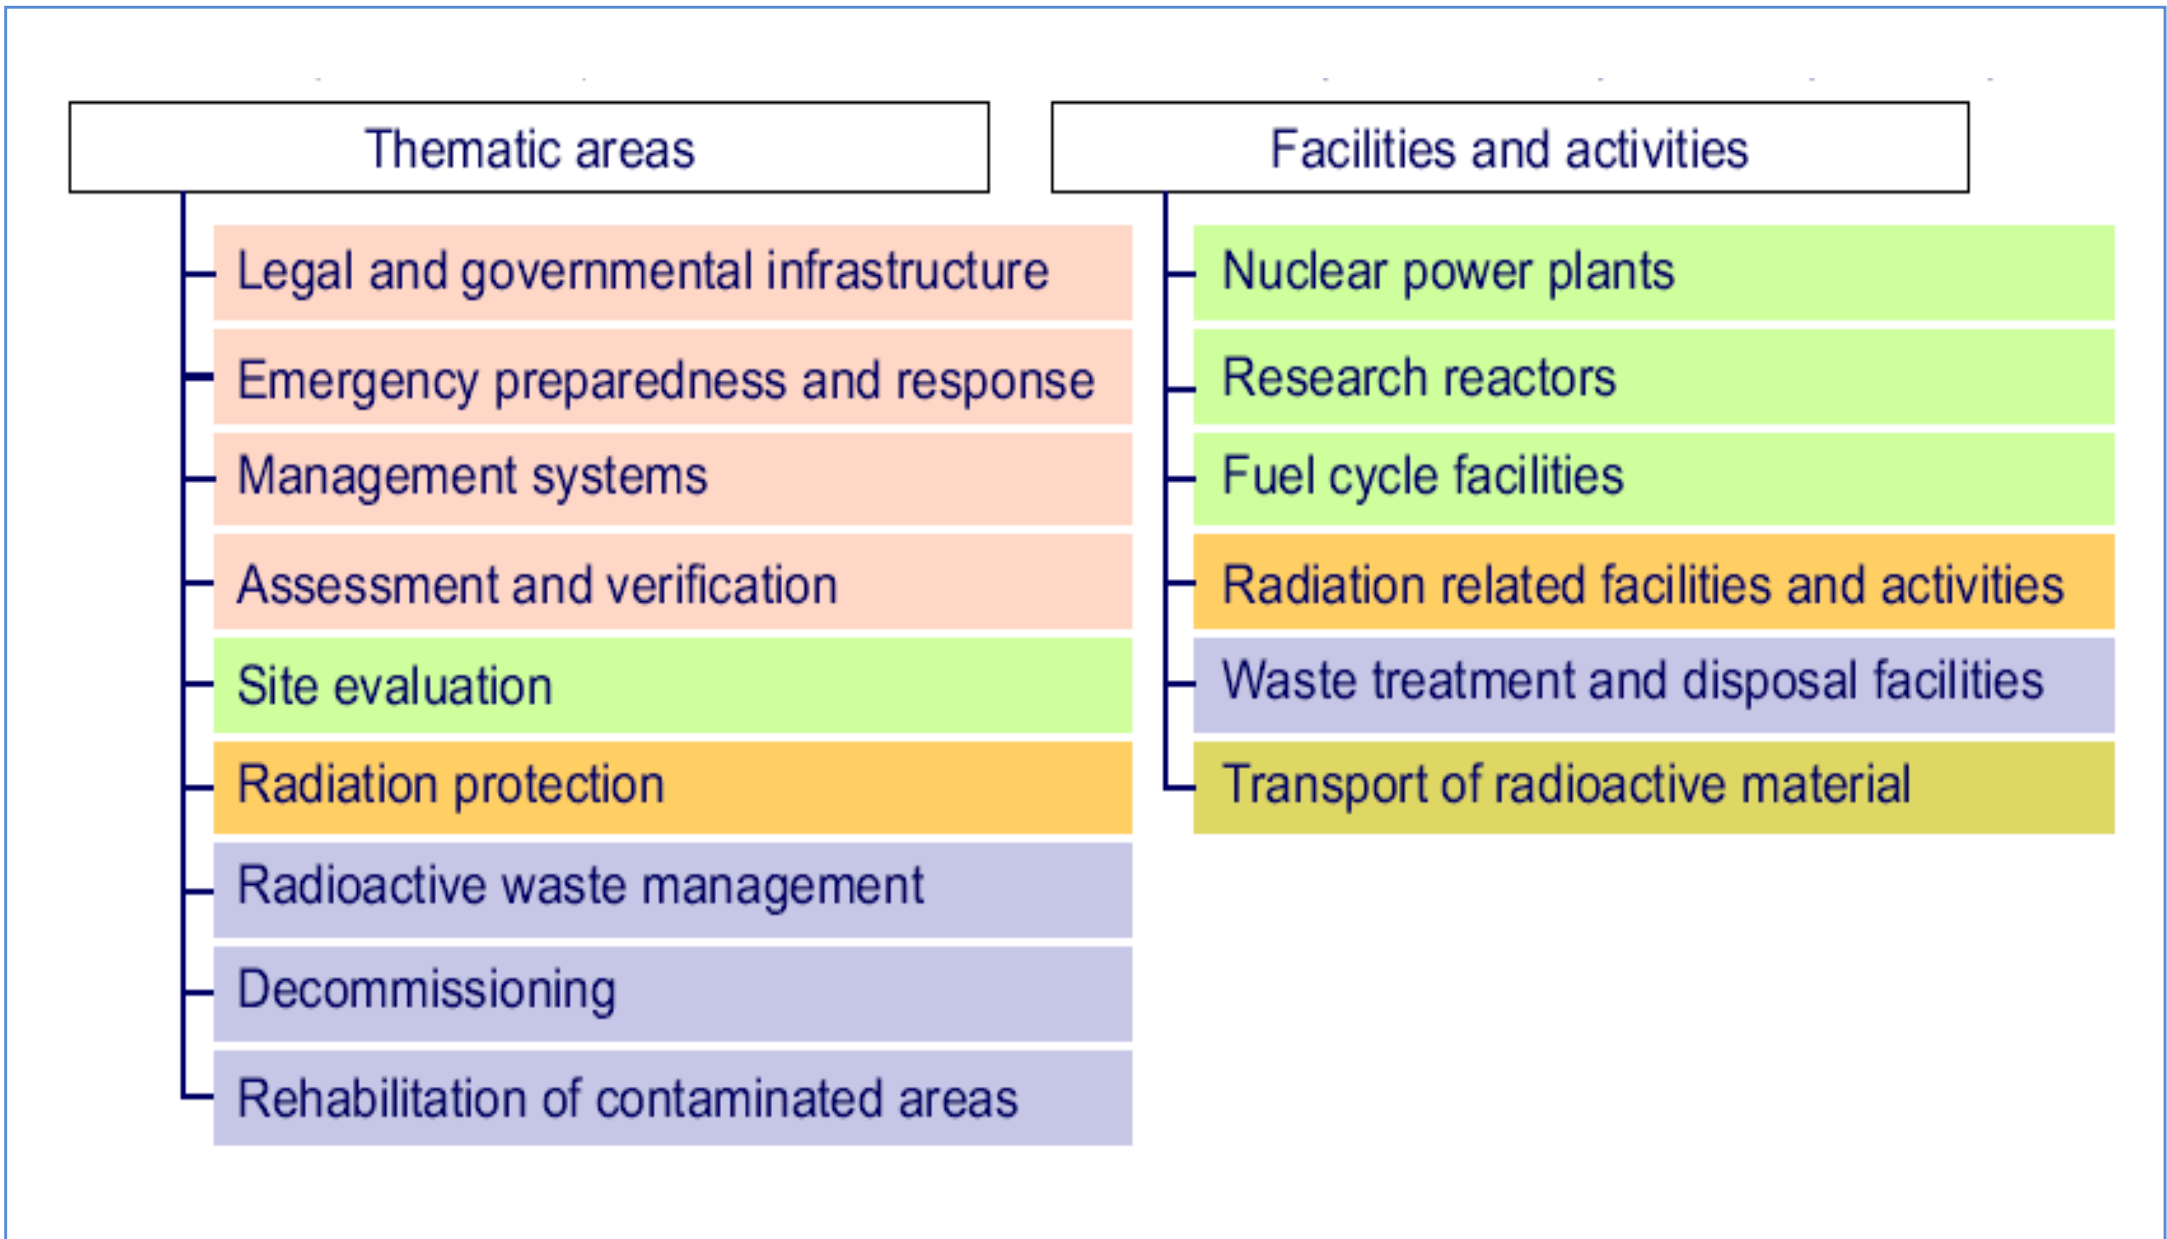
Thematic areas

Legal and governmental infrastructure

Emergency preparedness and response

Management systems

Assessment and verification

Site evaluation

Radiation protection

Radioactive waste management

Decommissioning

Rehabilitation of contaminated areas

Facilities and activities

Nuclear power plants

Research reactors

Fuel cycle facilities

Radiation related facilities and activities

Waste treatment and disposal facilities

Transport of radioactive material